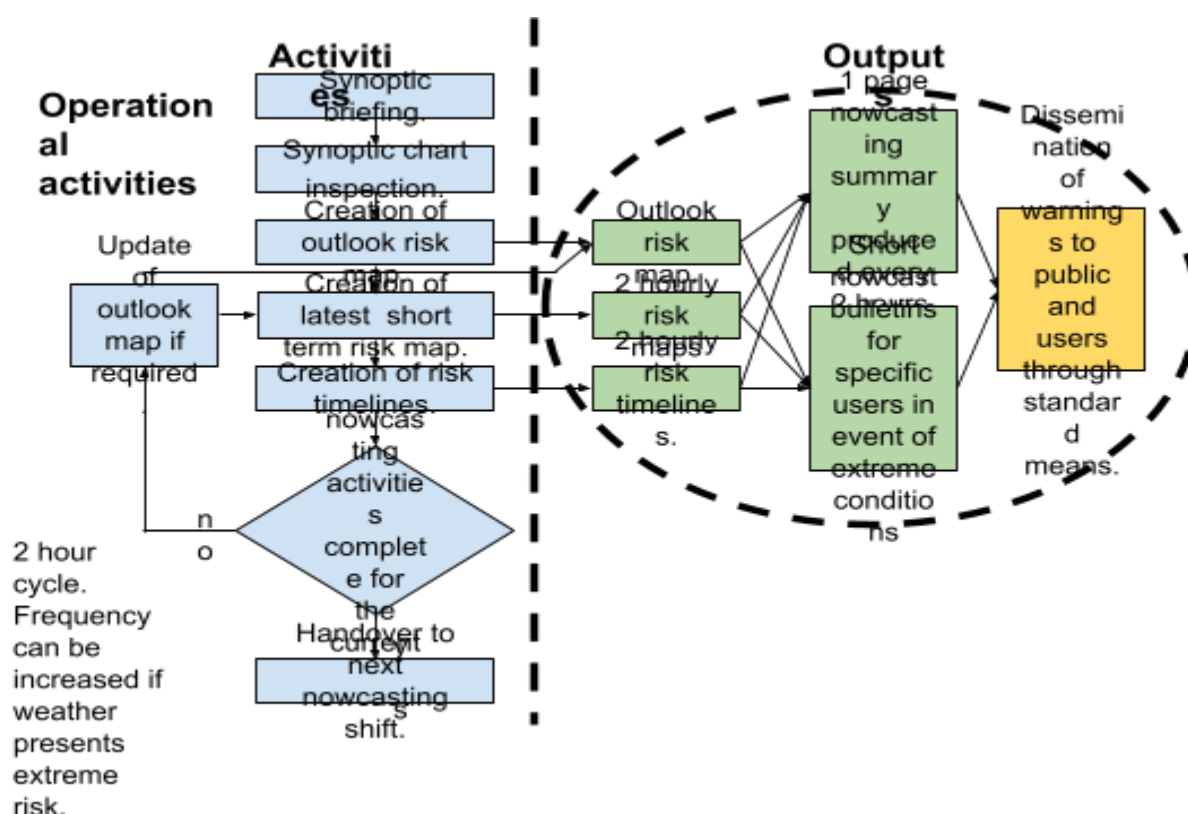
Operational activities

Activities

Synoptic briefing.

Synoptic chart inspection.

Creation of outlook risk map.

Creation of latest short term risk map.

Creation of risk timelines.

Update of outlook map if required

nowcasting activities complete for the current

no

2 hour cycle. Frequency can be increased if weather presents extreme risk.

Handover to next nowcasting shift.

Outputs

Outlook risk map.

2 hourly risk maps.

2 hourly risk timelines.

1 page nowcasting summary produced every 2 hours

Short nowcast bulletins for specific users in event of extreme conditions

Dissemination of warnings to public and users through standard means.